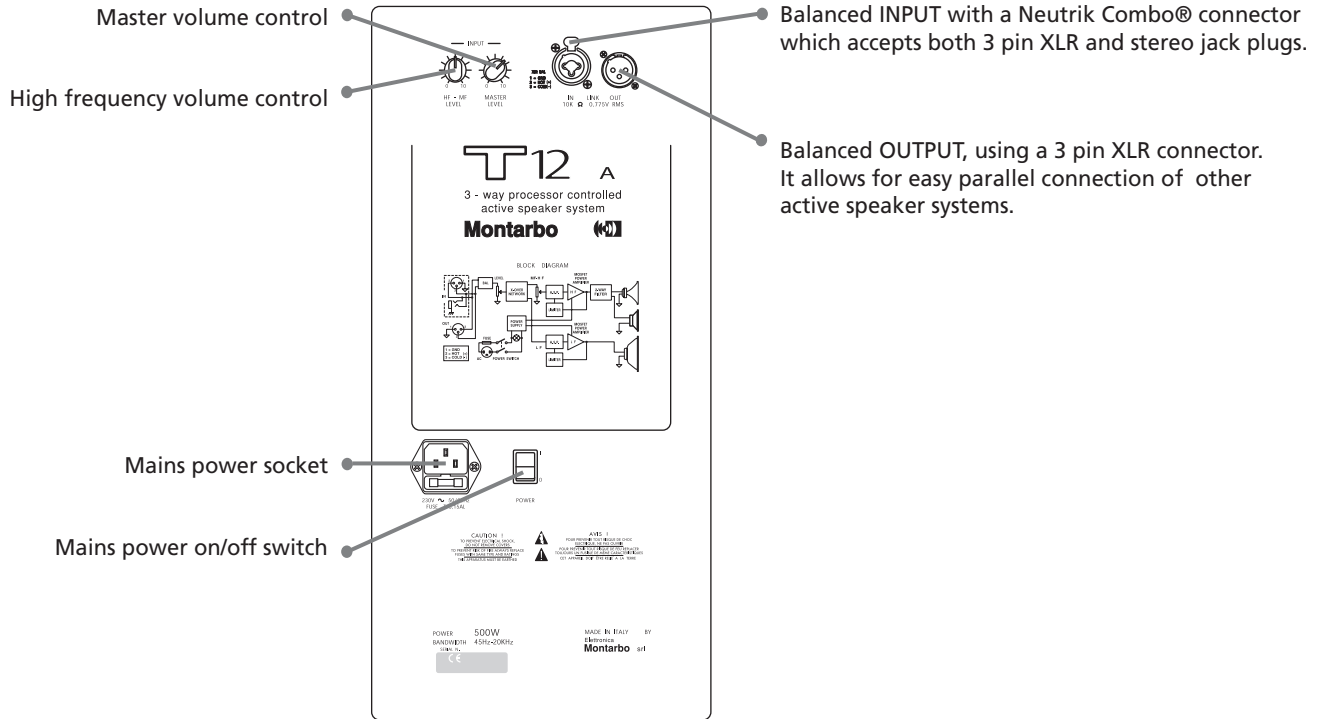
Master volume control

High frequency volume control

— INPUT —

0 10 0 10

HF - MF LEVEL

MASTER LEVEL

IN 10K Ω

LINK 0.775V RMS

OUT

Balanced INPUT with a Neutrik Combo® connector which accepts both 3 pin XLR and stereo jack plugs.

Balanced OUTPUT, using a 3 pin XLR connector. It allows for easy parallel connection of other active speaker systems.

T12 A

3 - way processor controlled active speaker system

Montarbo

BLOCK DIAGRAM

Mains power socket

Mains power on/off switch

230V ~ 50-60Hz

FUSE T5AL

POWER

CAUTION !

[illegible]

AVIS !

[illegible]

POWER 500W

BANDWIDTH 45Hz-20KHz

SERIAL N.

CE

MADE IN ITALY BY

Elettronica

Montarbo srl